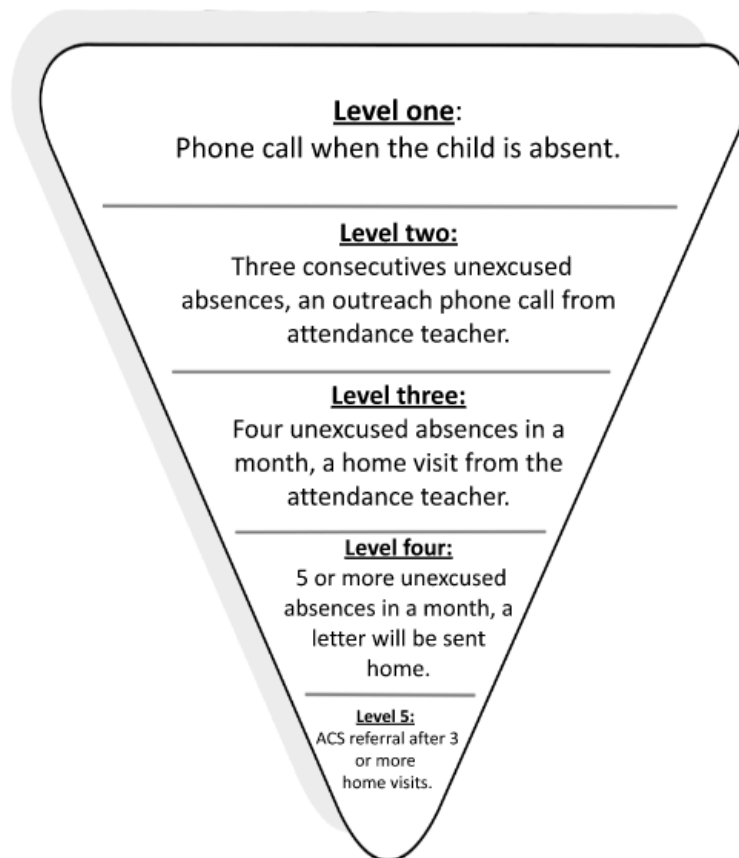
Level one:
Phone call when the child is absent.

Level two:
Three consecutives unexcused absences, an outreach phone call from attendance teacher.

Level three:
Four unexcused absences in a month, a home visit from the attendance teacher.

Level four:
5 or more unexcused absences in a month, a letter will be sent home.

Level 5:
ACS referral after 3 or more home visits.